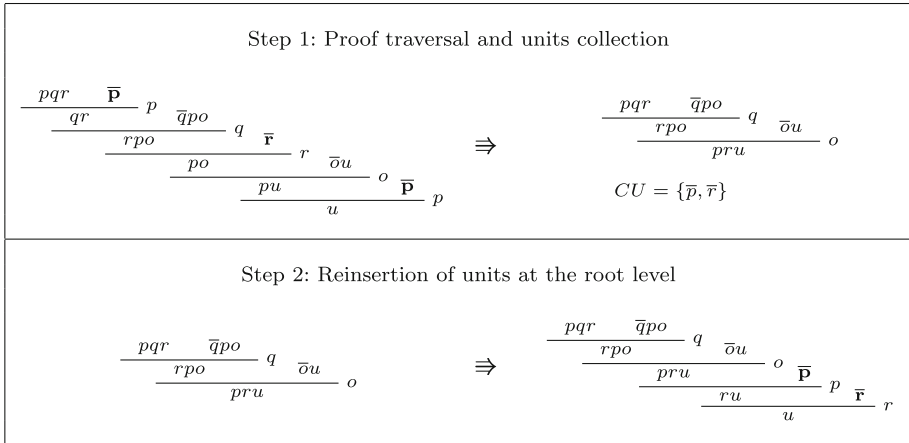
Step 1: Proof traversal and units collection

$\dfrac{\dfrac{\dfrac{\dfrac{\dfrac{pqr \quad \overline{\mathbf{p}}}{qr}\,p \quad \overline{q}po}{rpo}\,q \quad \overline{\mathbf{r}}}{po}\,r \quad \overline{o}u}{pu}\,o \quad \overline{\mathbf{p}}}{u}\,p$ $\Rrightarrow$ $\dfrac{\dfrac{pqr \quad \overline{q}po}{rpo}\,q \quad \overline{o}u}{pru}\,o$

$CU = \{\overline{p}, \overline{r}\}$

Step 2: Reinsertion of units at the root level

$\dfrac{\dfrac{pqr \quad \overline{q}po}{rpo}\,q \quad \overline{o}u}{pru}\,o$ $\Rrightarrow$ $\dfrac{\dfrac{\dfrac{\dfrac{pqr \quad \overline{q}po}{rpo}\,q \quad \overline{o}u}{pru}\,o \quad \overline{\mathbf{p}}}{ru}\,p \quad \overline{\mathbf{r}}}{u}\,r$